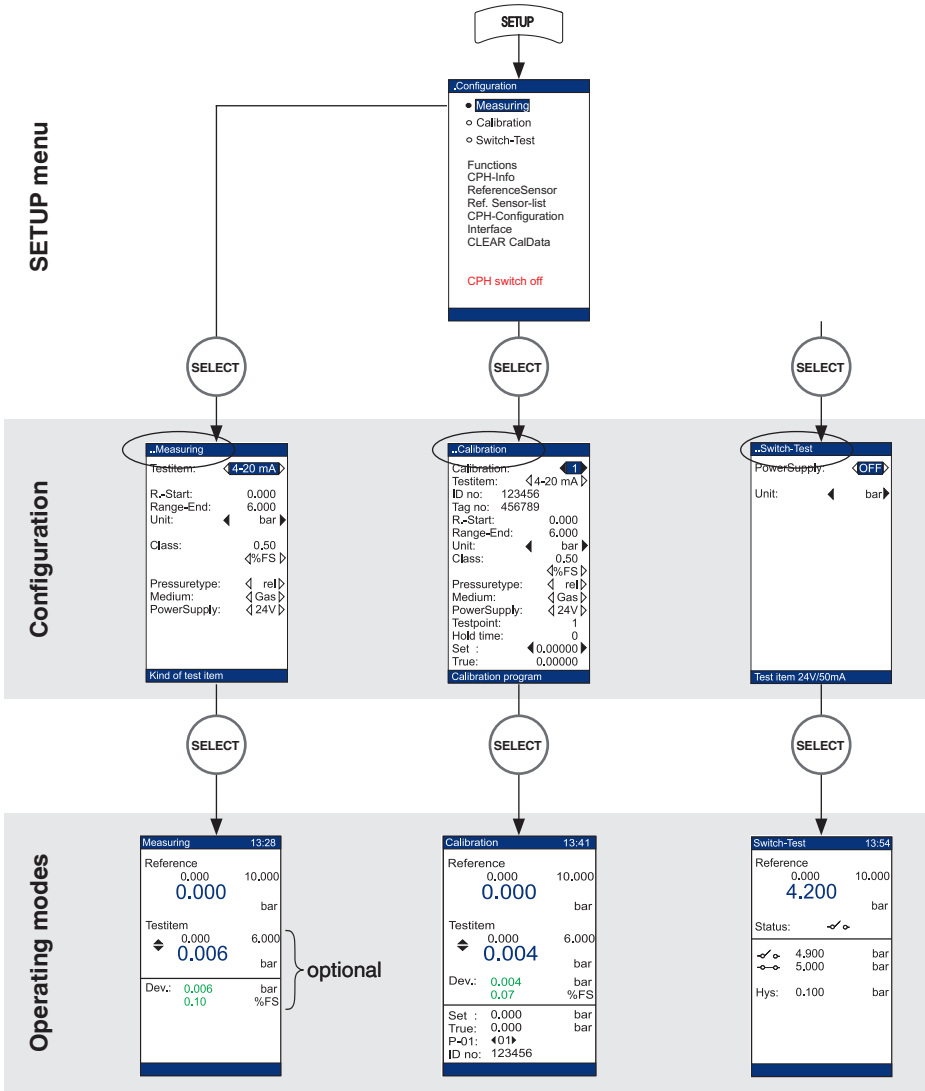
SETUP

SETUP menu

..Configuration
Measuring
Calibration
Switch-Test

Functions
CPH-Info
ReferenceSensor
Ref. Sensor-list
CPH-Configuration
Interface
CLEAR CalData

CPH switch off

SELECT

SELECT

SELECT

Configuration

..Measuring
Testitem: 4-20 mA

R.-Start: 0.000
Range-End: 6.000
Unit: bar

Class: 0.50
%FS

Pressuretype: rel
Medium: Gas
PowerSupply: 24V

Kind of test item

..Calibration
Calibration: 1
Testitem: 4-20 mA
ID no: 123456
Tag no: 456789
R.-Start: 0.000
Range-End: 6.000
Unit: bar
Class: 0.50
%FS
Pressuretype: rel
Medium: Gas
PowerSupply: 24V
Testpoint: 1
Hold time: 0
Set : 0.00000
True: 0.00000
Calibration program

..Switch-Test
PowerSupply: OFF

Unit: bar

Test item 24V/50mA

SELECT

SELECT

SELECT

Operating modes

Measuring 13:28
Reference
0.000 10.000
0.000
bar

Testitem
0.000 6.000
0.006
bar

Dev.: 0.006 bar
0.10 %FS

optional

Calibration 13:41
Reference
0.000 10.000
0.000
bar

Testitem
0.000 6.000
0.004
bar

Dev.: 0.004 bar
0.07 %FS

Set : 0.000 bar
True: 0.000 bar
P-01: 01
ID no: 123456

Switch-Test 13:54
Reference
0.000 10.000
4.200
bar

Status:

4.900 bar
5.000 bar

Hys: 0.100 bar